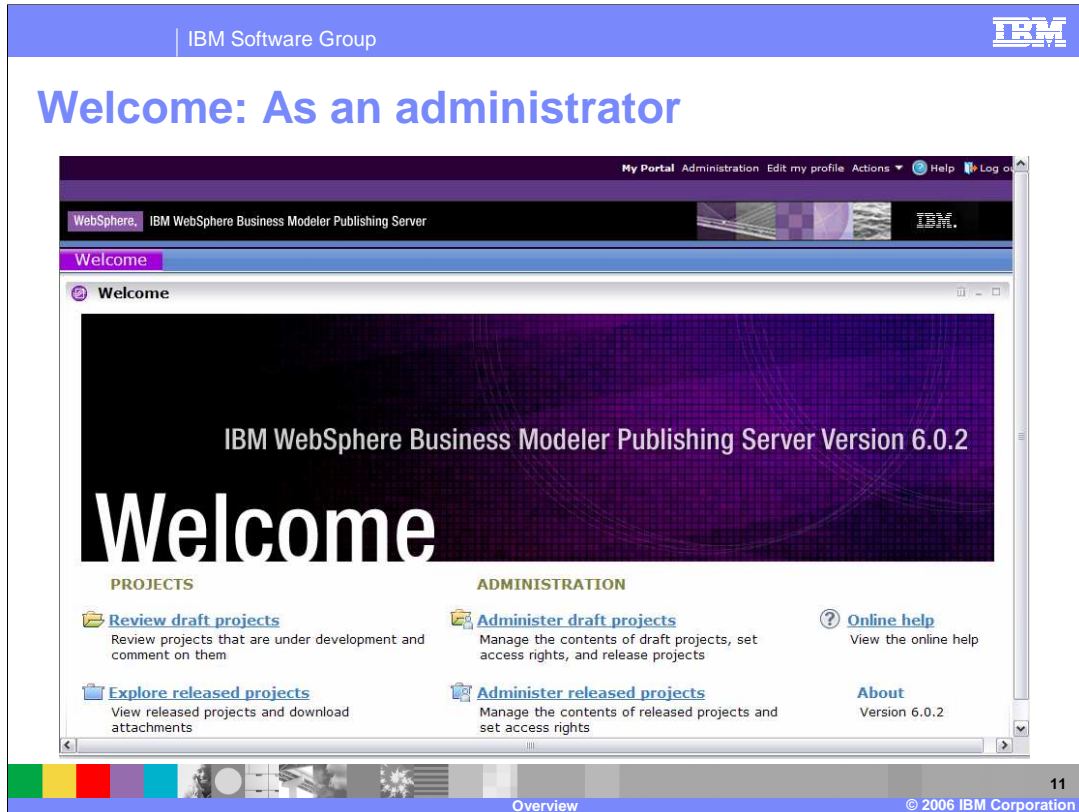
IBM Software Group

IBM

Welcome: As an administrator

My Portal Administration Edit my profile Actions Help Log o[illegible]

WebSphere. IBM WebSphere Business Modeler Publishing Server

IBM.

Welcome

Welcome

IBM WebSphere Business Modeler Publishing Server Version 6.0.2

Welcome

PROJECTS

Review draft projects
Review projects that are under development and comment on them

Explore released projects
View released projects and download attachments

ADMINISTRATION

Administer draft projects
Manage the contents of draft projects, set access rights, and release projects

Administer released projects
Manage the contents of released projects and set access rights

Online help
View the online help

About
Version 6.0.2

11

Overview

© 2006 IBM Corporation